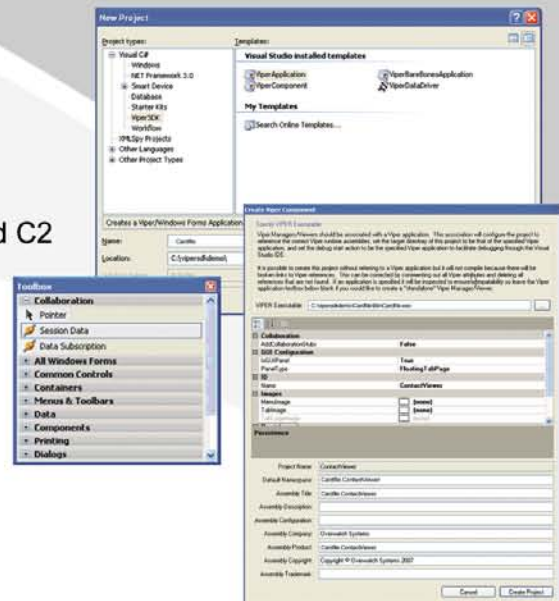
New Project

Project types:
Visual C#
Windows
.NET Framework 3.0
Smart Device
Database
Starter Kits
ViperSDK
Workflow
XMLSpy Projects
Other Languages
Other Project Types

Templates:
Visual Studio installed templates
ViperApplication
ViperComponent
ViperBareBonesApplication
ViperDataDriver
My Templates
Search Online Templates...

Creates a Viper/Windows Forms Application

Name: Cardfile
Location: C:\vipersdkdemo\

d C2

Toolbox
Collaboration
Pointer
Session Data
Data Subscription
All Windows Forms
Common Controls
Containers
Menus & Toolbars
Data
Components
Printing
Dialogs

Create Viper Component
Specify VIPER Executable

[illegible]

VIPER Executable: C:\vipersdkdemo\Cardfile\bin\Cardfile.exe

Collaboration
AddCollaborationHubs False
GUI Configuration
IsGUIPanel True
PaneType FloatingTabPage
ID
Name ContactViewer
Images
MenuImage (none)
TabImage (none)

Persistence

Project Name: ContactViewer
Default Namespace: Cardfile.ContactViewer
Assembly Title: Cardfile.ContactViewer
Assembly Description:
Assembly Configuration:
Assembly Company: Overwatch Systems
Assembly Product: Cardfile.ContactViewer
Assembly Copyright: Copyright © Overwatch Systems 2007
Assembly Trademark:

Cancel Create Project